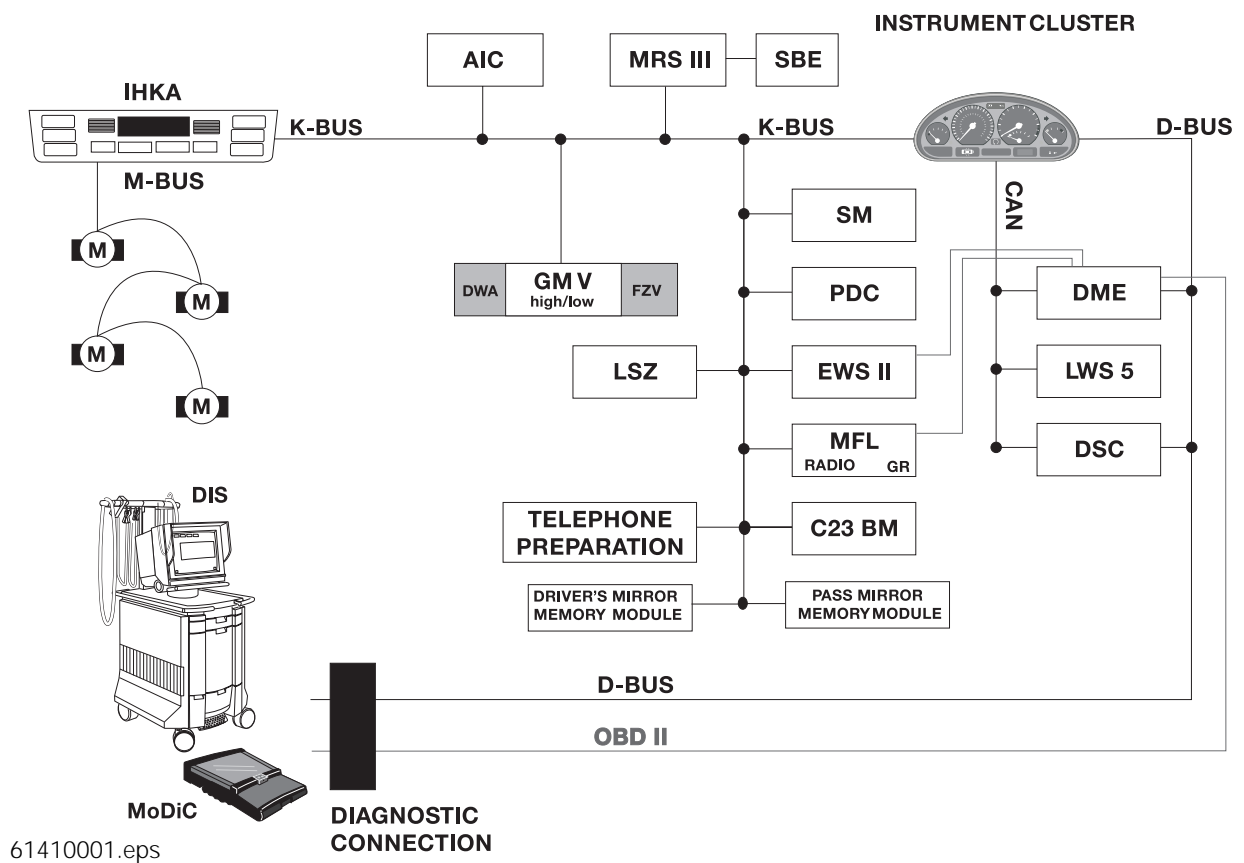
INSTRUMENT CLUSTER

AIC

MRS III

SBE

IHKA

K-BUS

K-BUS

D-BUS

M-BUS

M

M

M

M

CAN

SM

DWA

GM V
high/low

FZV

PDC

DME

LSZ

EWS II

LWS 5

MFL
RADIO GR

DSC

DIS

TELEPHONE PREPARATION

C23 BM

DRIVER'S MIRROR MEMORY MODULE

PASS MIRROR MEMORY MODULE

D-BUS

OBD II

MoDiC

DIAGNOSTIC CONNECTION

61410001.eps